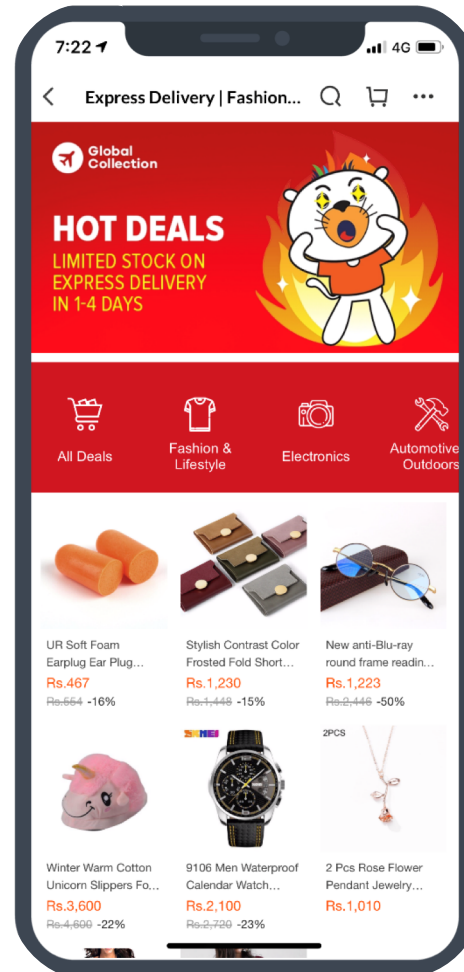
7:22 4G

Express Delivery | Fashion...

Global Collection

HOT DEALS
LIMITED STOCK ON EXPRESS DELIVERY IN 1-4 DAYS

All Deals

Fashion & Lifestyle

Electronics

Automotive Outdoors

UR Soft Foam Earplug Ear Plug...
Rs.467
Rs.554 -16%

Stylish Contrast Color Frosted Fold Short...
Rs.1,230
Rs.1,448 -15%

New anti-Blu-ray round frame readin...
Rs.1,223
Rs.2,446 -50%

Winter Warm Cotton Unicorn Slippers Fo...
Rs.3,600
Rs.4,600 -22%

SKMEI
9106 Men Waterproof Calendar Watch...
Rs.2,100
Rs.2,720 -23%

2PCS
2 Pcs Rose Flower Pendant Jewelry...
Rs.1,010